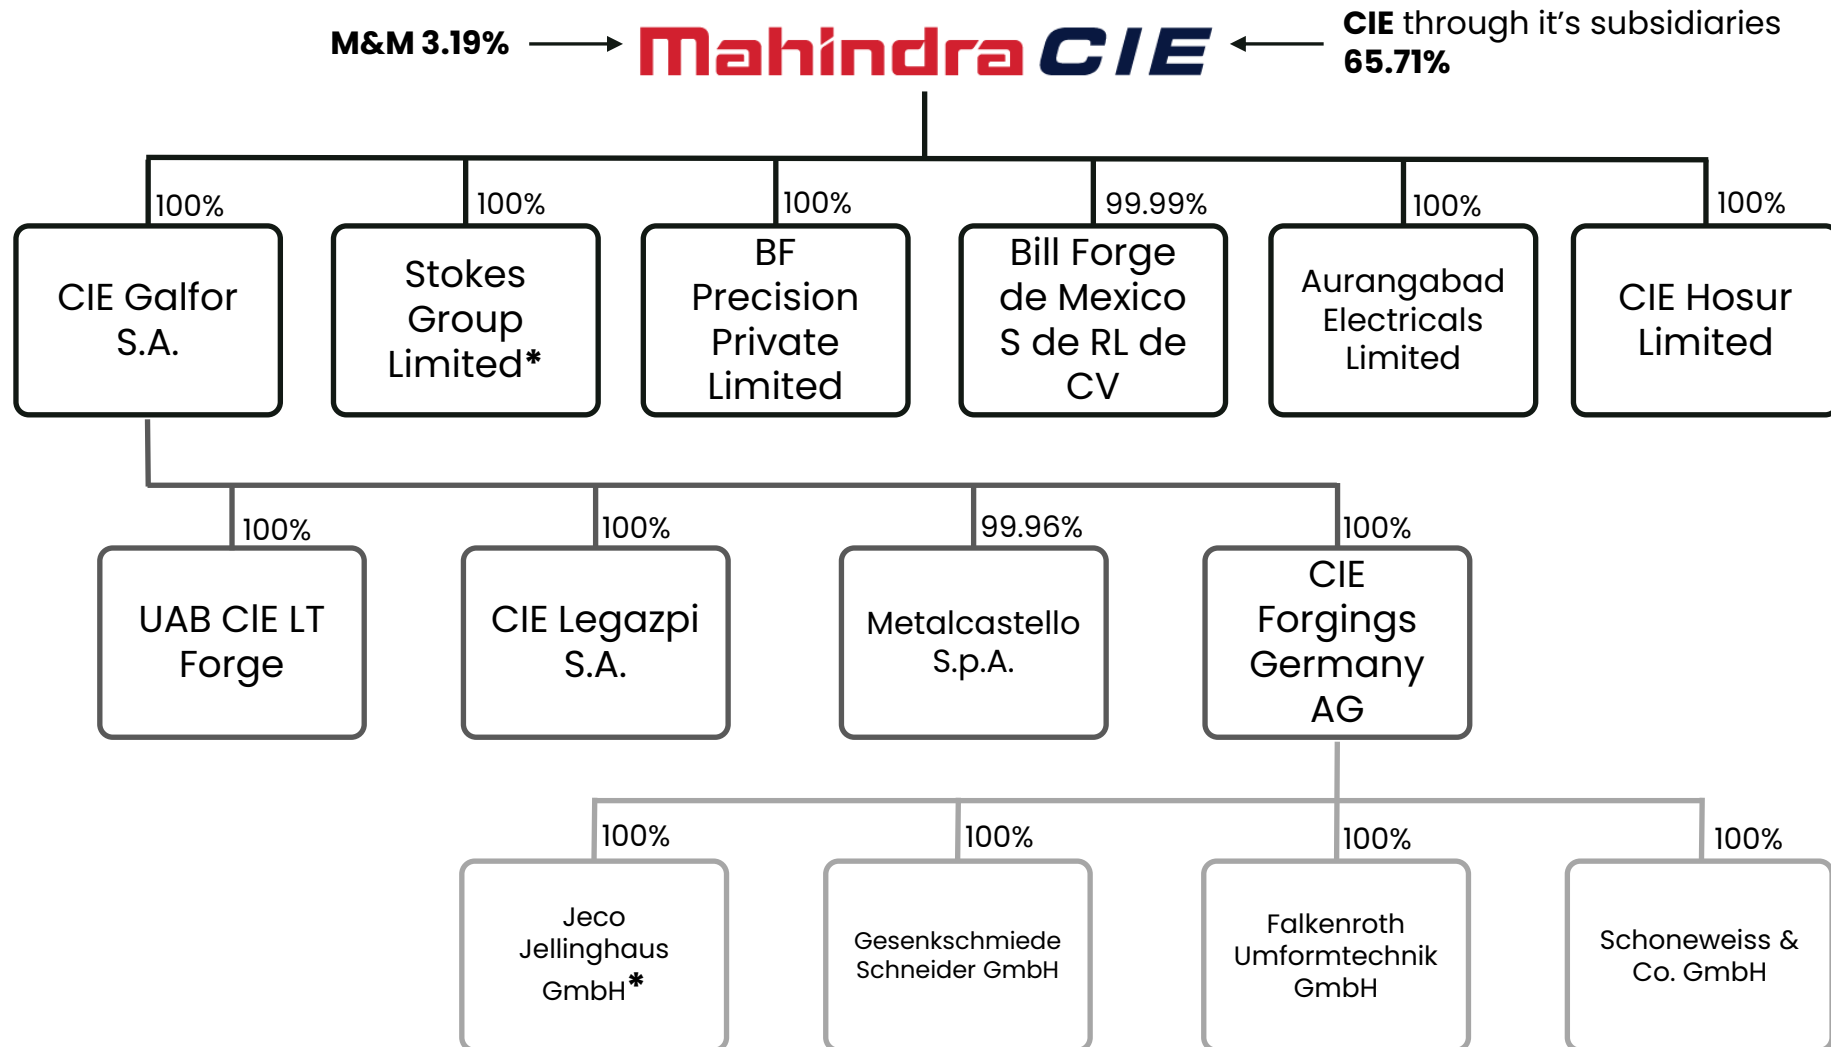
M&M 3.19%

Mahindra CIE

CIE through it's subsidiaries 65.71%

100%
CIE Galfor S.A.

100%
Stokes Group Limited*

100%
BF Precision Private Limited

99.99%
Bill Forge de Mexico S de RL de CV

100%
Aurangabad Electricals Limited

100%
CIE Hosur Limited

100%
UAB CIE LT Forge

100%
CIE Legazpi S.A.

99.96%
Metalcastello S.p.A.

100%
CIE Forgings Germany AG

100%
Jeco Jellinghaus GmbH*

100%
Gesenkschmiede Schneider GmbH

100%
Falkenroth Umformtechnik GmbH

100%
Schoneweiss & Co. GmbH